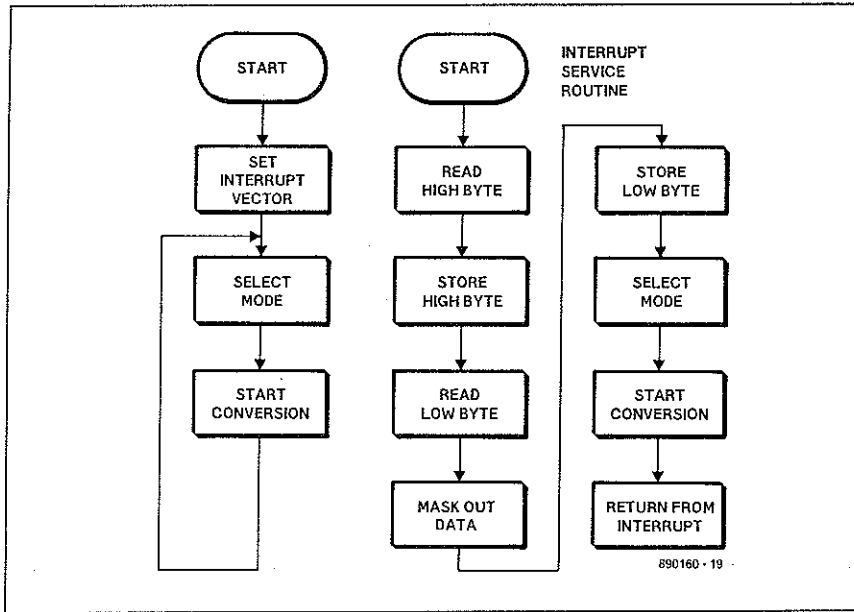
START

SET INTERRUPT VECTOR

SELECT MODE

START CONVERSION

START

INTERRUPT SERVICE ROUTINE

READ HIGH BYTE

STORE HIGH BYTE

READ LOW BYTE

MASK OUT DATA

STORE LOW BYTE

SELECT MODE

START CONVERSION

RETURN FROM INTERRUPT

890160 - 19